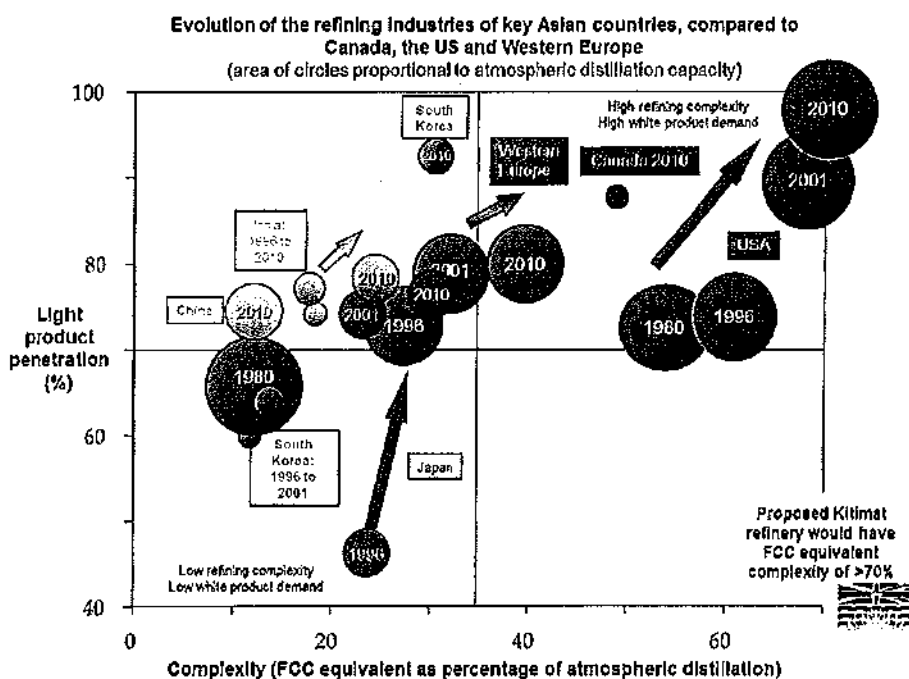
Evolution of the refining industries of key Asian countries, compared to Canada, the US and Western Europe
(area of circles proportional to atmospheric distillation capacity)

100
80
60
40

Light product penetration (%)

South Korea
2010

High refining complexity
High white product demand

2010

Western Europe

Canada 2010

2001

India: 1996 to 2010

2010
2001
2010
2010
USA
China
2010
2001
1998
1980
1996
1980

South Korea: 1996 to 2001

Japan

1996

Low refining complexity
Low white product demand

Proposed Kitimat refinery would have FCC equivalent complexity of >70%

0
20
40
60

Complexity (FCC equivalent as percentage of atmospheric distillation)